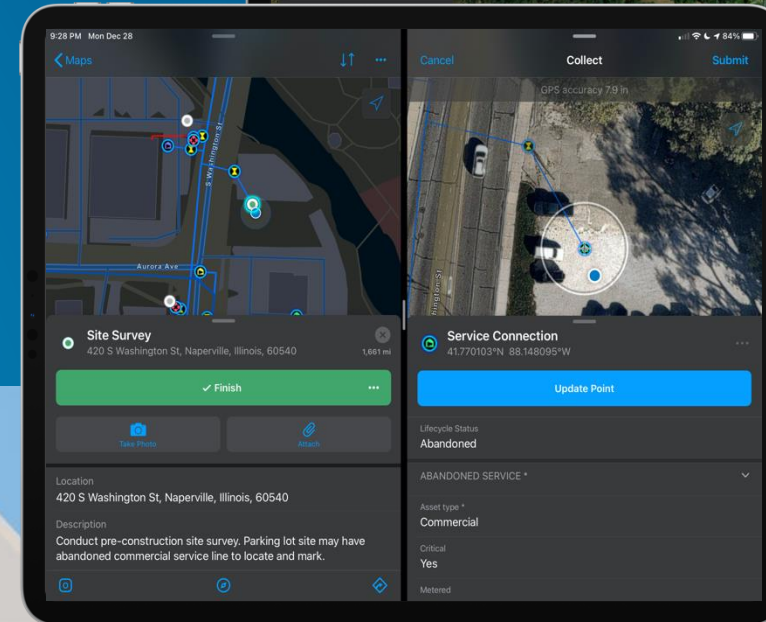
9:28 PM Mon Dec 28

84%

Maps

Cancel

Collect

Submit

GPS accuracy 7.9 in

S Washington St

Aurora Ave

Site Survey

420 S Washington St, Naperville, Illinois, 60540

1,661 mi

✓ Finish

Take Photo

Attach

Location

420 S Washington St, Naperville, Illinois, 60540

Description

Conduct pre-construction site survey. Parking lot site may have abandoned commercial service line to locate and mark.

Service Connection

41.770103°N 88.148095°W

Update Point

Lifecycle Status

Abandoned

ABANDONED SERVICE *

Asset type *

Commercial

Critical

Yes

Metered